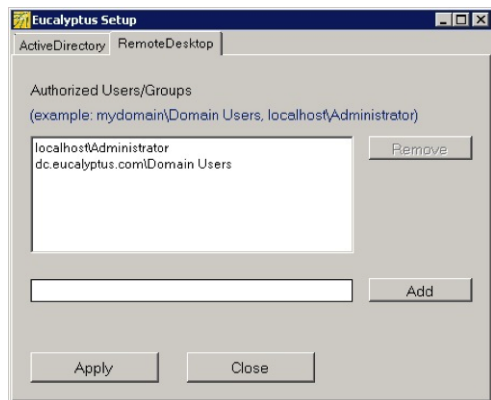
Eucalyptus Setup

ActiveDirectory RemoteDesktop

Authorized Users/Groups

(example: mydomain\Domain Users, localhost\Administrator)

localhost\Administrator
dc.eucalyptus.com\Domain Users

Remove

Add

Apply

Close